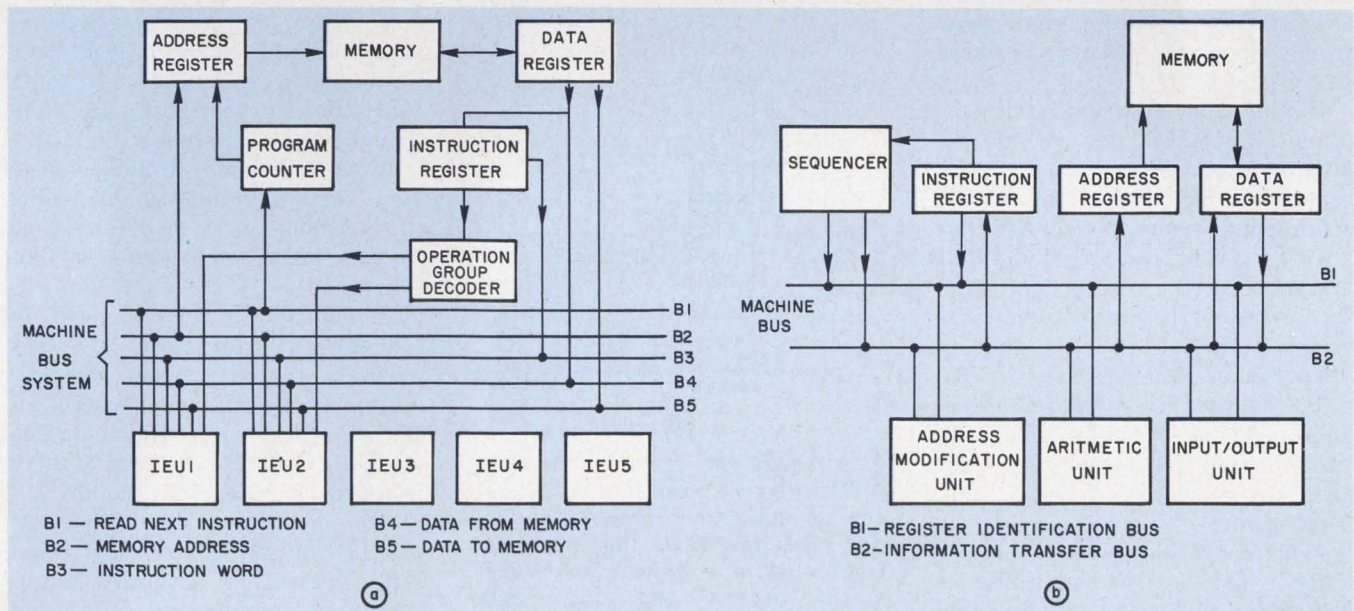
ADDRESS REGISTER
MEMORY
DATA REGISTER
PROGRAM COUNTER
INSTRUCTION REGISTER
OPERATION GROUP DECODER
MACHINE BUS SYSTEM
B1
B2
B3
B4
B5
IEU1
IEU2
IEU3
IEU4
IEU5
B1 — READ NEXT INSTRUCTION
B2 — MEMORY ADDRESS
B3 — INSTRUCTION WORD
B4 — DATA FROM MEMORY
B5 — DATA TO MEMORY
ⓐ

MEMORY
SEQUENCER
INSTRUCTION REGISTER
ADDRESS REGISTER
DATA REGISTER
MACHINE BUS
B1
B2
ADDRESS MODIFICATION UNIT
ARITMETIC UNIT
INPUT/OUTPUT UNIT
B1— REGISTER IDENTIFICATION BUS
B2— INFORMATION TRANSFER BUS
ⓑ